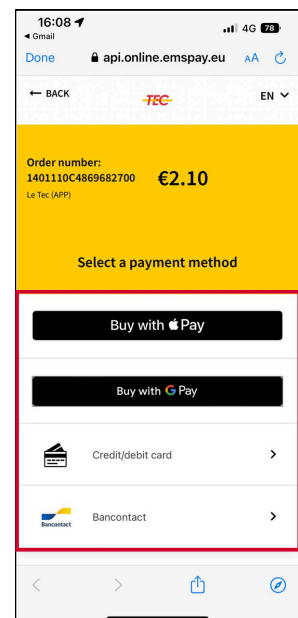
16:08
◂ Gmail
4G 78
Done
api.online.emspay.eu
AA
← BACK
TEC
EN
Order number:
1401110C4869682700
Le Tec (APP)
€2.10
Select a payment method
Buy with  Pay
Buy with G Pay
Credit/debit card
>
Bancontact
Bancontact
>